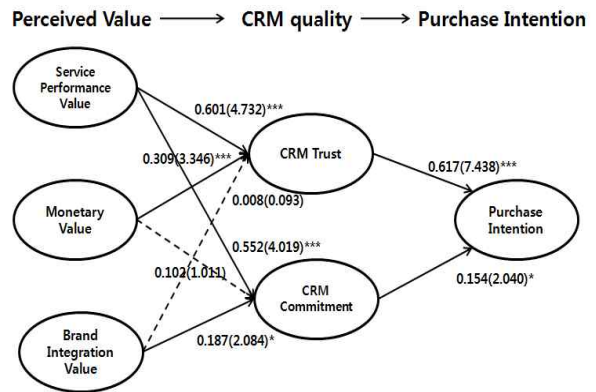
Perceived Value ⟶ CRM quality ⟶ Purchase Intention

Service Performance Value

0.601(4.732)***

0.309(3.346)***

CRM Trust

0.617(7.438)***

Monetary Value

0.008(0.093)

Purchase Intention

0.552(4.019)***

0.102(1.011)

CRM Commitment

0.154(2.040)*

Brand Integration Value

0.187(2.084)*